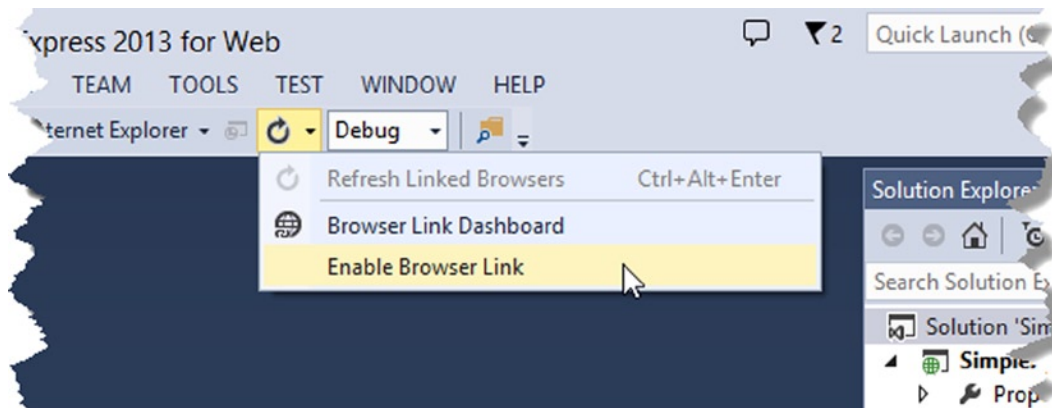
xpress 2013 for Web

2 Quick Launch (

TEAM TOOLS TEST WINDOW HELP

ternet Explorer Debug

Refresh Linked Browsers Ctrl+Alt+Enter

Browser Link Dashboard

Enable Browser Link

Solution Explore

Search Solution E

Solution 'Sim

Simple.

Prop